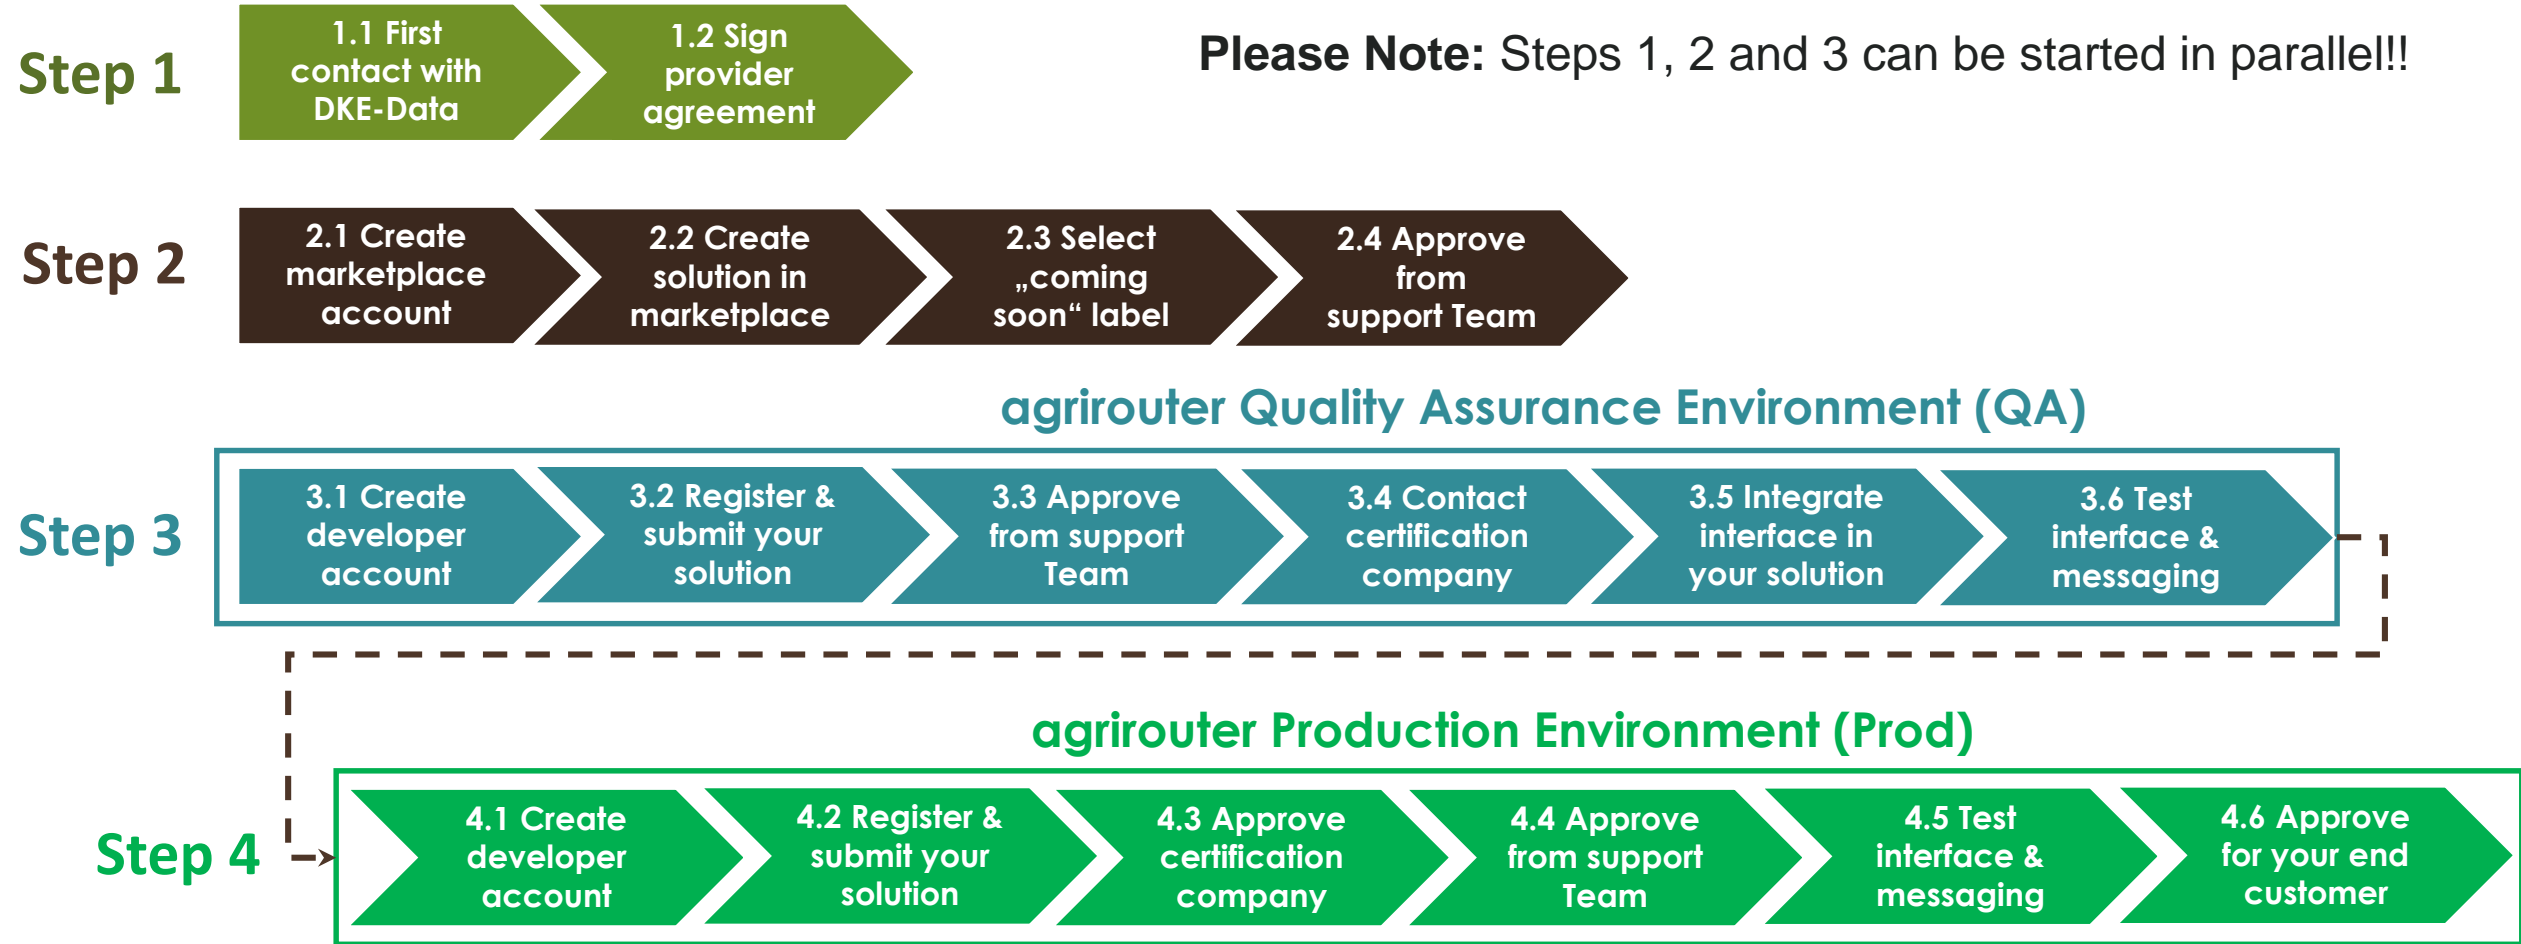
Step 1

1.1 First contact with DKE-Data

1.2 Sign provider agreement

**Please Note:** Steps 1, 2 and 3 can be started in parallel!!

Step 2

2.1 Create marketplace account

2.2 Create solution in marketplace

2.3 Select „coming soon“ label

2.4 Approve from support Team

agrirouter Quality Assurance Environment (QA)

Step 3

3.1 Create developer account

3.2 Register & submit your solution

3.3 Approve from support Team

3.4 Contact certification company

3.5 Integrate interface in your solution

3.6 Test interface & messaging

agrirouter Production Environment (Prod)

Step 4

4.1 Create developer account

4.2 Register & submit your solution

4.3 Approve certification company

4.4 Approve from support Team

4.5 Test interface & messaging

4.6 Approve for your end customer